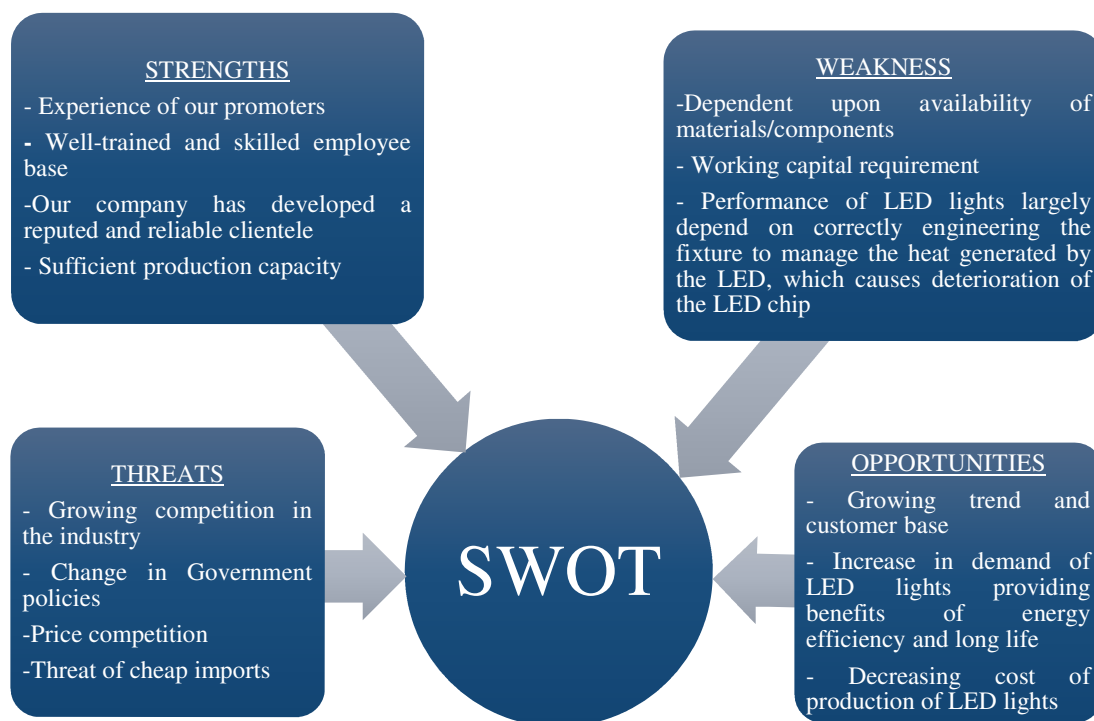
STRENGTHS

- Experience of our promoters

- Well-trained and skilled employee base

-Our company has developed a reputed and reliable clientele

- Sufficient production capacity

WEAKNESS

-Dependent upon availability of materials/components

- Working capital requirement

- Performance of LED lights largely depend on correctly engineering the fixture to manage the heat generated by the LED, which causes deterioration of the LED chip

THREATS

- Growing competition in the industry

- Change in Government policies

-Price competition

-Threat of cheap imports

SWOT

OPPORTUNITIES

- Growing trend and customer base

- Increase in demand of LED lights providing benefits of energy efficiency and long life

- Decreasing cost of production of LED lights